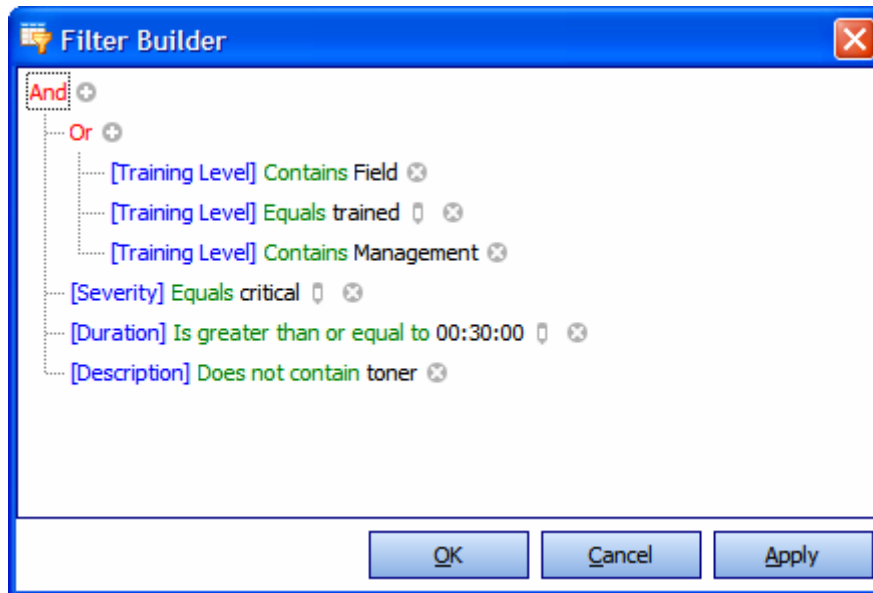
Filter Builder

And

Or

[Training Level] Contains Field

[Training Level] Equals trained

[Training Level] Contains Management

[Severity] Equals critical

[Duration] Is greater than or equal to 00:30:00

[Description] Does not contain toner

OK

Cancel

Apply